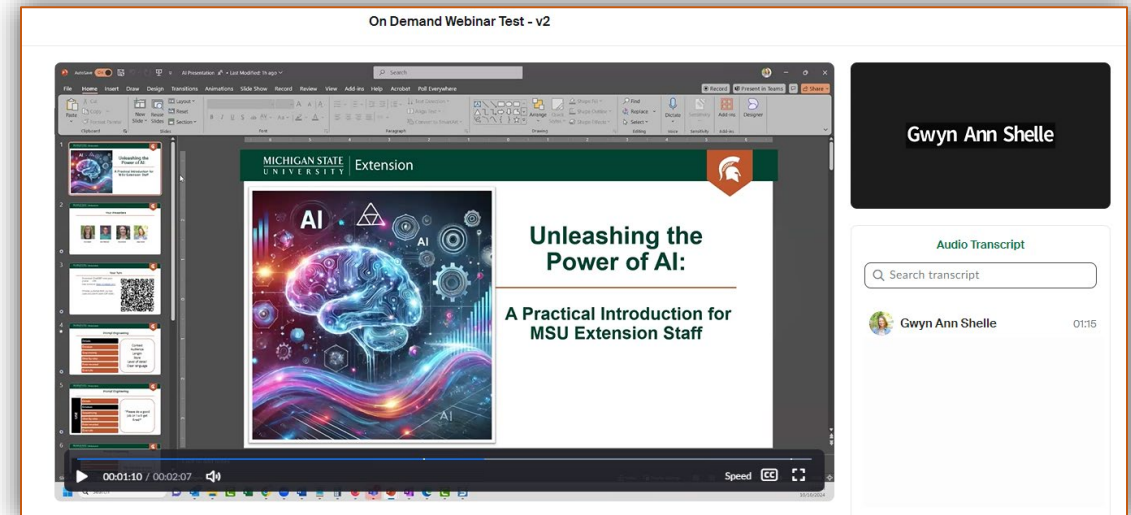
On Demand Webinar Test - v2

AutoSave AI Presentation • Last Modified: 1h ago

Search

Record Present in Teams Share

File Home Insert Draw Design Transitions Animations Slide Show Record Review View Add-ins Help Acrobat Poll Everywhere

Paste Clipboard New Slide Reuse Slides Layout Reset Section Slides Font Paragraph Drawing Arrange Quick Styles Find Replace Select Editing Dictate Voice Sensitivity Add-ins Designer

MICHIGAN STATE UNIVERSITY | Extension

AI

AI

AI

Unleashing the Power of AI:

A Practical Introduction for MSU Extension Staff

Gwyn Ann Shelle

Audio Transcript

Search transcript

Gwyn Ann Shelle 01:15

00:01:10 / 00:02:07

Speed CC